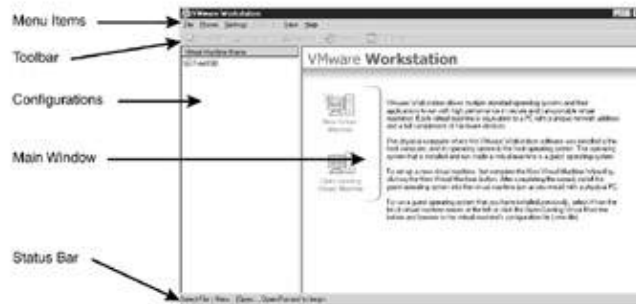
Menu Items

Toolbar

Configurations

Main Window

Status Bar

VMware Workstation

File Power Settings View Help

Virtual Machine Name

VMware Workstation

New Virtual Machine

Open Existing Virtual Machine

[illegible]

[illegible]

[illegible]

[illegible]

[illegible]